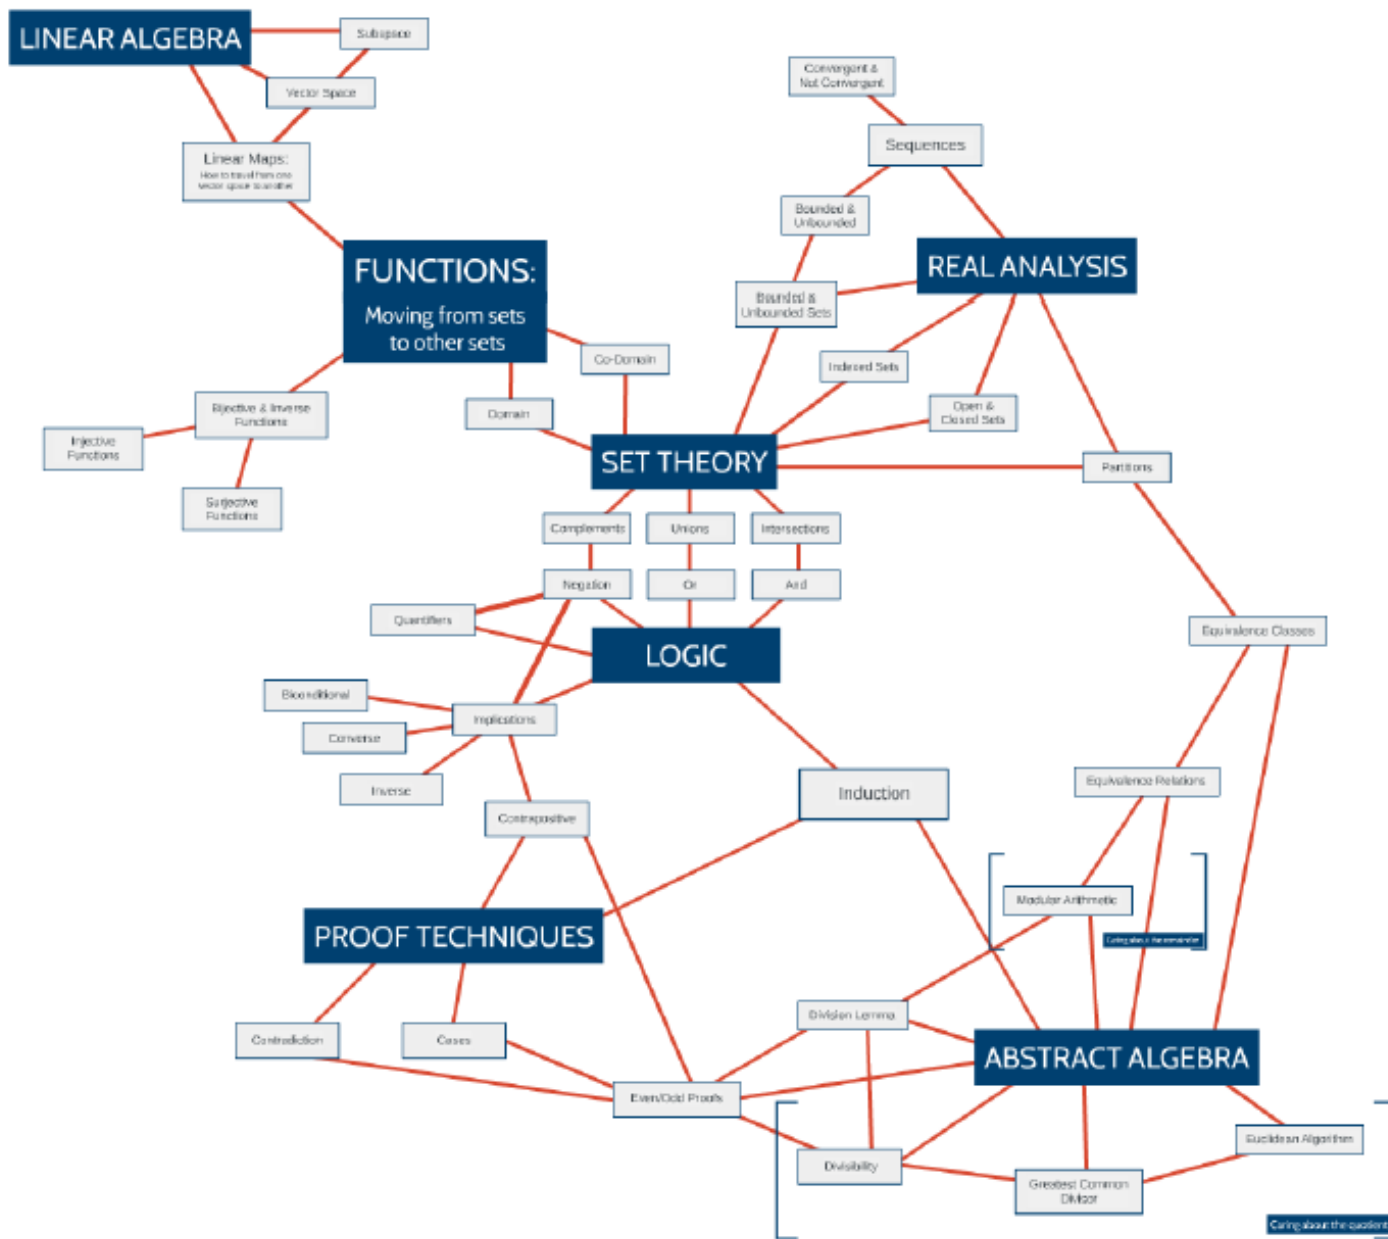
LINEAR ALGEBRA
Subspace
Vector Space
Linear Maps:
How to travel from one vector space to another
FUNCTIONS:
Moving from sets to other sets
Convergent & Not Convergent
Sequences
Bounded & Unbounded
REAL ANALYSIS
Bounded & Unbounded Sets
Co-Domain
Indexed Sets
Bijective & Inverse Functions
Domain
Open & Closed Sets
Injective Functions
SET THEORY
Partitions
Surjective Functions
Complements
Unions
Intersections
Negation
Or
And
Quantifiers
LOGIC
Equivalence Classes
Biconditional
Implications
Converse
Inverse
Induction
Equivalence Relations
Contrapositive
Modular Arithmetic
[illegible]
PROOF TECHNIQUES
Division Lemma
Contradiction
Cases
ABSTRACT ALGEBRA
Even/Odd Proofs
Euclidean Algorithm
Divisibility
Greatest Common Divisor
Caring about the quotient